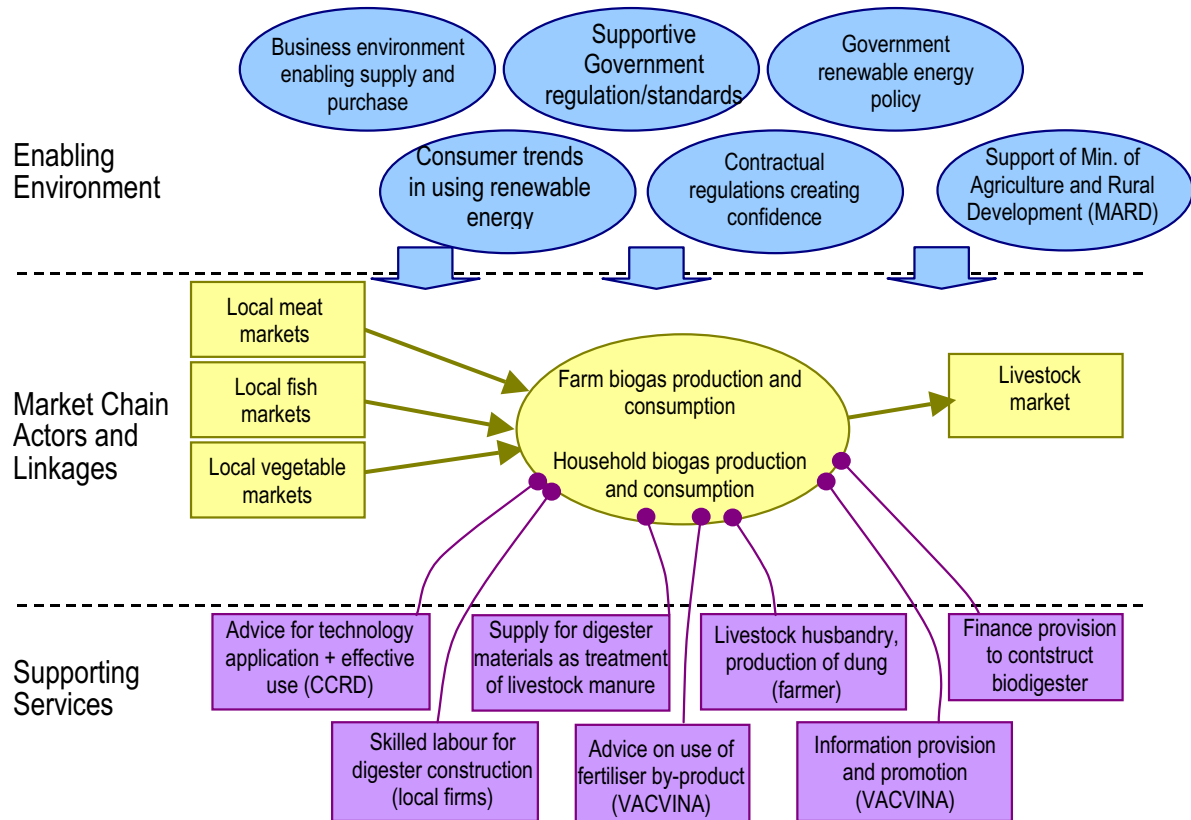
Business environment enabling supply and purchase

Supportive Government regulation/standards

Government renewable energy policy

Enabling Environment

Consumer trends in using renewable energy

Contractual regulations creating confidence

Support of Min. of Agriculture and Rural Development (MARD)

Local meat markets

Local fish markets

Local vegetable markets

Market Chain Actors and Linkages

Farm biogas production and consumption

Household biogas production and consumption

Livestock market

Supporting Services

Advice for technology application + effective use (CCRD)

Supply for digester materials as treatment of livestock manure

Livestock husbandry, production of dung (farmer)

Finance provision to contstruct biodigester

Skilled labour for digester construction (local firms)

Advice on use of fertiliser by-product (VACVINA)

Information provision and promotion (VACVINA)